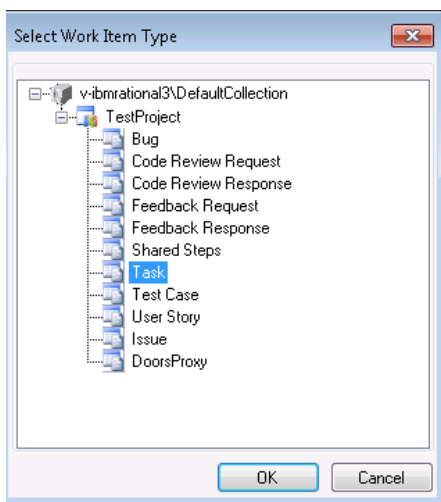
Select Work Item Type

v-ibmrational3\DefaultCollection
TestProject
Bug
Code Review Request
Code Review Response
Feedback Request
Feedback Response
Shared Steps
Task
Test Case
User Story
Issue
DoorsProxy

OK
Cancel